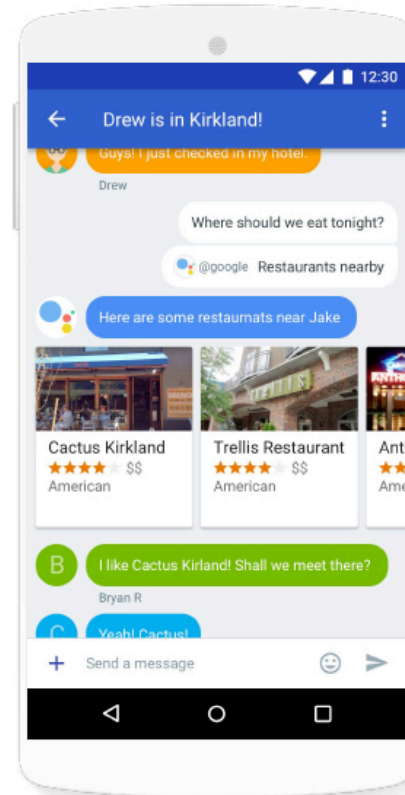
12:30

Drew is in Kirkland!

Guys! I just checked in my hotel.

Drew

Where should we eat tonight?

@google Restaurants nearby

Here are some restaurnats near Jake

Cactus Kirkland
★★★★★ $$
American

Trellis Restaurant
★★★★★ $$
American

Ant
★★
Ame

B

I like Cactus Kirland! Shall we meet there?

Bryan R

C

Yeah! Cactus!

Send a message